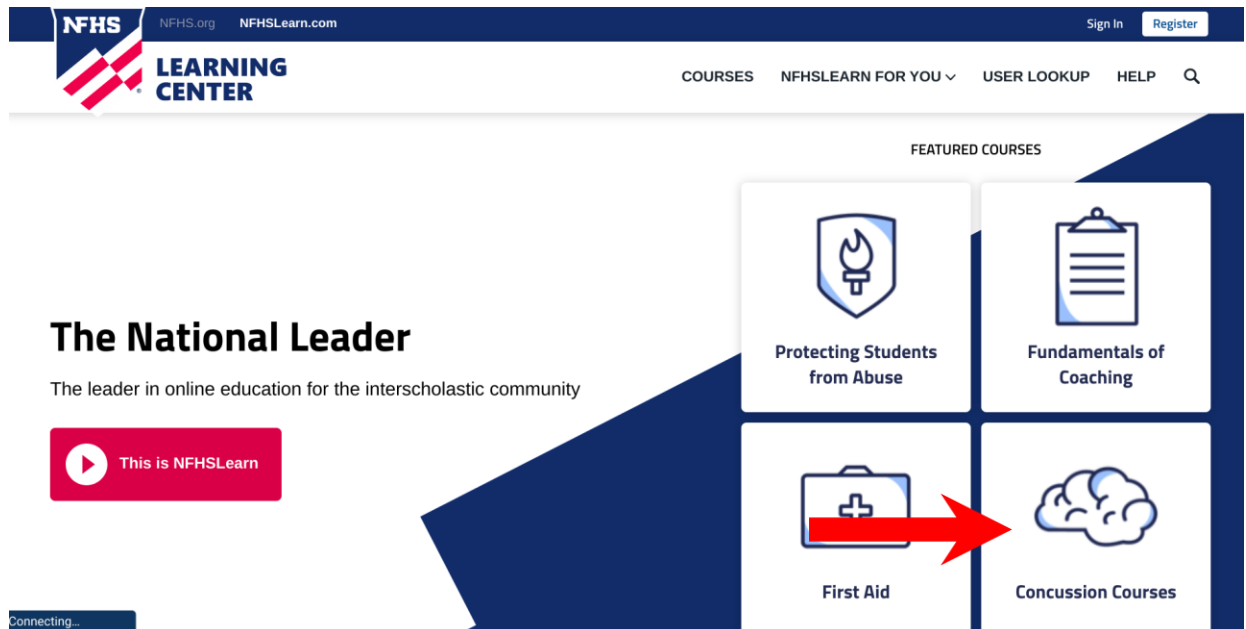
NFHS NFHS.org NFHSLearn.com Sign In Register

LEARNING CENTER

COURSES NFHSLEARN FOR YOU USER LOOKUP HELP

FEATURED COURSES

The National Leader

The leader in online education for the interscholastic community

This is NFHSLearn

Protecting Students from Abuse

Fundamentals of Coaching

First Aid

Concussion Courses

Connecting...